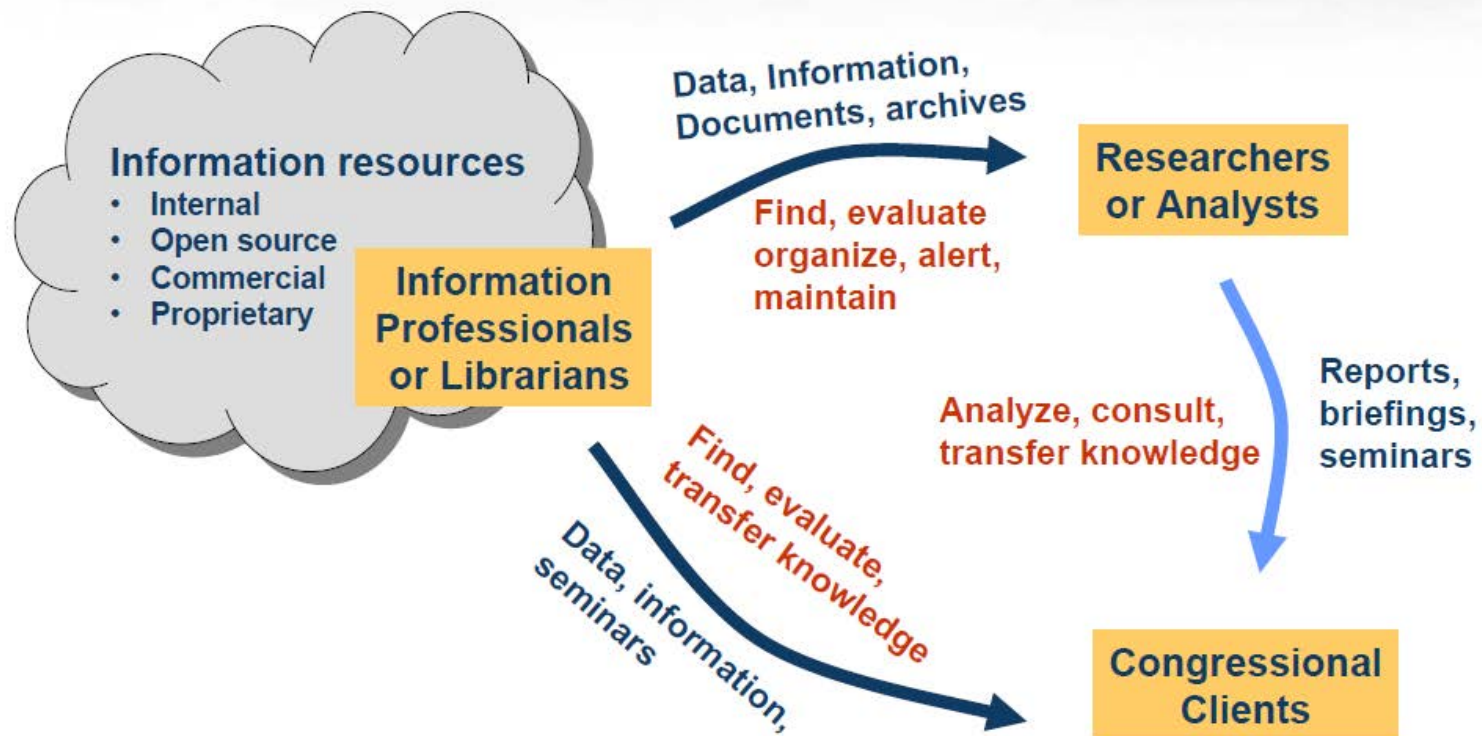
Information resources
• Internal
• Open source
• Commercial
• Proprietary

Information Professionals or Librarians

Data, Information, Documents, archives

Find, evaluate organize, alert, maintain

Researchers or Analysts

Analyze, consult, transfer knowledge

Reports, briefings, seminars

Find, evaluate, transfer knowledge

Data, information, seminars

Congressional Clients